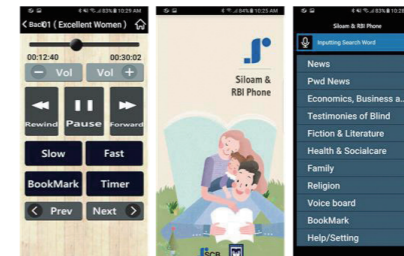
84% 10:25 AM

Back 01 ( Excellent Women )

00:12:40

00:30:02

Vol

Vol

Rewind

Pause

Forward

Slow

Fast

BookMark

Timer

Prev

Next

84% 10:25 AM

Siloam & RBI Phone

SCB

83% 10:29 AM

Siloam & RBI Phone

Inputting Search Word

News

Pwd News

Economics, Business a...

Testimonies of Blind

Fiction & Literature

Health & Socialcare

Family

Religion

Voice board

BookMark

Help/Setting